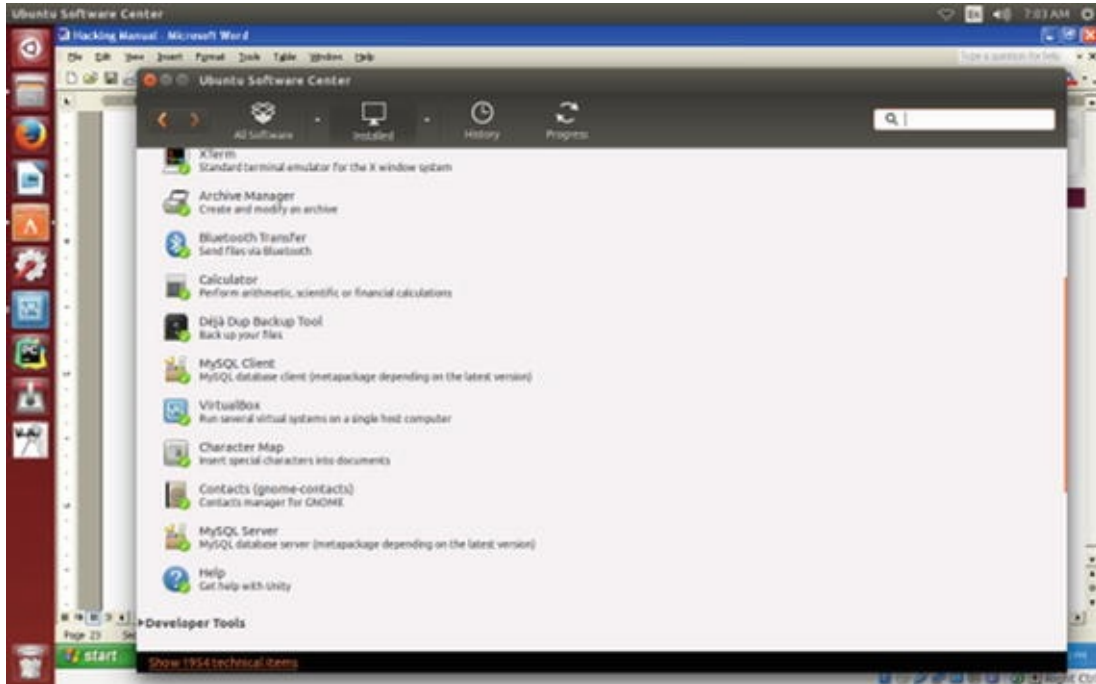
Ubuntu Software Center

7:03 AM

Hacking Manual - Microsoft Word

File Edit View Insert Format Tools Table Window Help

Type a question for help

Ubuntu Software Center

All Software

Installed

History

Progress

XTerm
Standard terminal emulator for the X window system

Archive Manager
Create and modify an archive

Bluetooth Transfer
Send files via Bluetooth

Calculator
Perform arithmetic, scientific or financial calculations

Déjà Dup Backup Tool
Back up your files

MySQL Client
MySQL database client (metapackage depending on the latest version)

VirtualBox
Run several virtual systems on a single host computer

Character Map
Insert special characters into documents

Contacts (gnome-contacts)
Contacts manager for GNOME

MySQL Server
MySQL database server (metapackage depending on the latest version)

Help
Get help with Unity

Developer Tools

Page 23

start

Show 1954 technical items

Right Ctrl